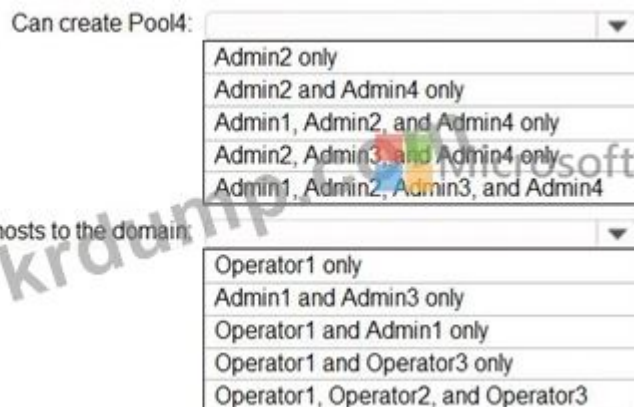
Can create Pool4:

Admin2 only
Admin2 and Admin4 only
Admin1, Admin2, and Admin4 only
Admin2, Admin3, and Admin4 only
Admin1, Admin2, Admin3, and Admin4

krdump.com Microsoft

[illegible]hosts to the domain:

Operator1 only
Admin1 and Admin3 only
Operator1 and Admin1 only
Operator1 and Operator3 only
Operator1, Operator2, and Operator3